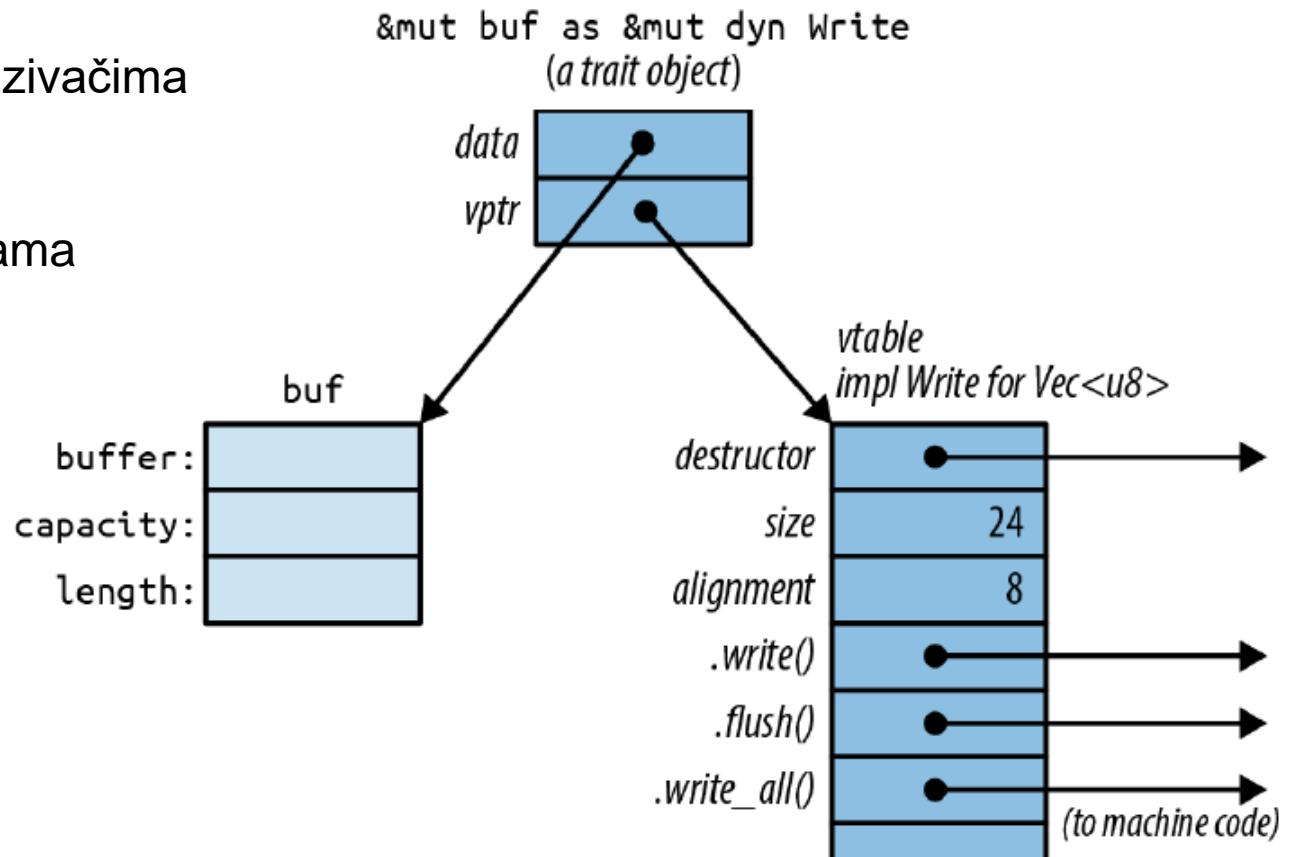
zivačima

ama

&mut buf as &mut dyn Write
(a trait object)

data
vptr

buf

buffer:
capacity:
length:

vtable
impl Write for Vec<u8>

destructor
size 24
alignment 8
.write()
.flush()
.write_all()

(to machine code)